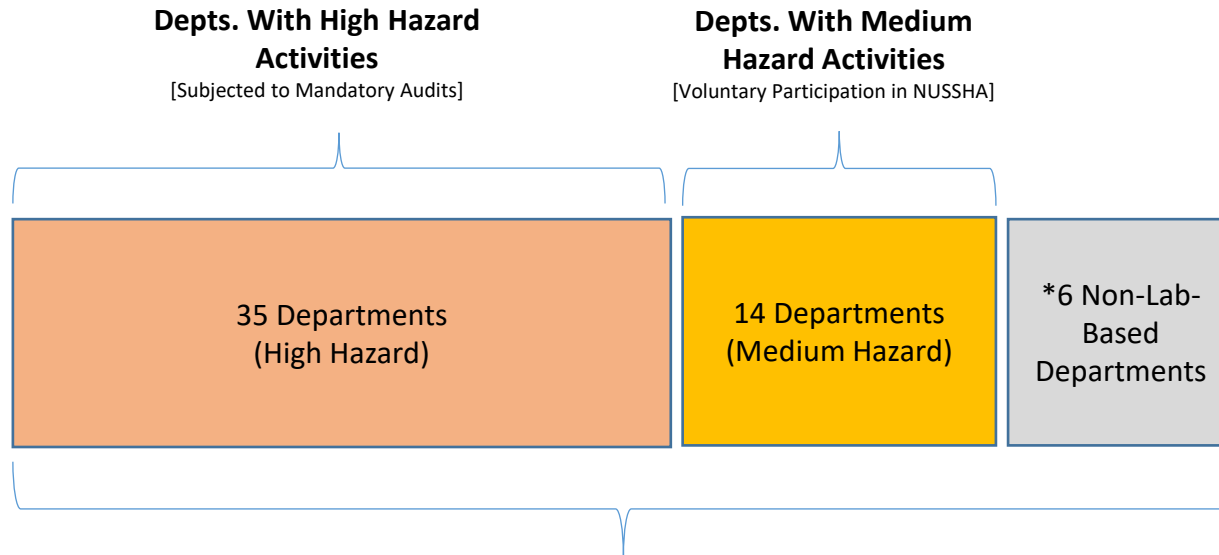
Depts. With High Hazard Activities
[Subjected to Mandatory Audits]

Depts. With Medium Hazard Activities
[Voluntary Participation in NUSSHA]

35 Departments
(High Hazard)

14 Departments
(Medium Hazard)

*6 Non-Lab-Based Departments